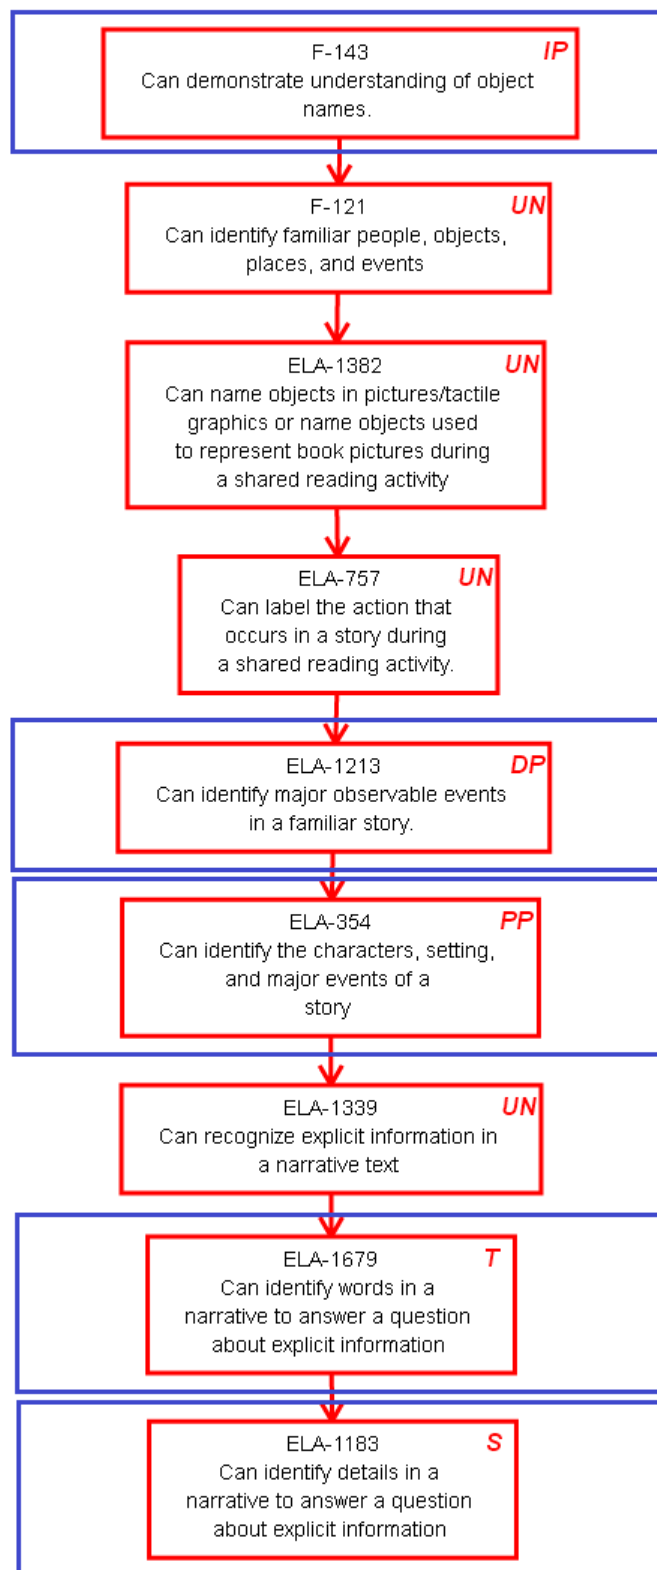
F-143
IP
Can demonstrate understanding of object names.

F-121
UN
Can identify familiar people, objects, places, and events

ELA-1382
UN
Can name objects in pictures/tactile graphics or name objects used to represent book pictures during a shared reading activity

ELA-757
UN
Can label the action that occurs in a story during a shared reading activity.

ELA-1213
DP
Can identify major observable events in a familiar story.

ELA-354
PP
Can identify the characters, setting, and major events of a story

ELA-1339
UN
Can recognize explicit information in a narrative text

ELA-1679
T
Can identify words in a narrative to answer a question about explicit information

ELA-1183
S
Can identify details in a narrative to answer a question about explicit information